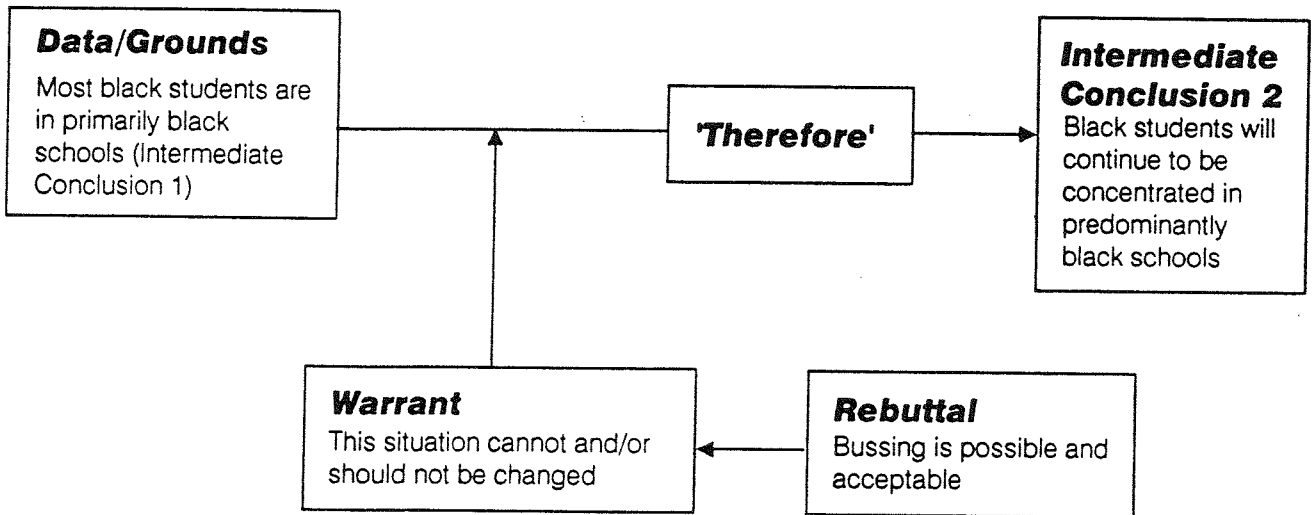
**Data/Grounds**
Most black students are in primarily black schools (Intermediate Conclusion 1)

**'Therefore'**

**Intermediate Conclusion 2**
Black students will continue to be concentrated in predominantly black schools

**Warrant**
This situation cannot and/or should not be changed

**Rebuttal**
Bussing is possible and acceptable